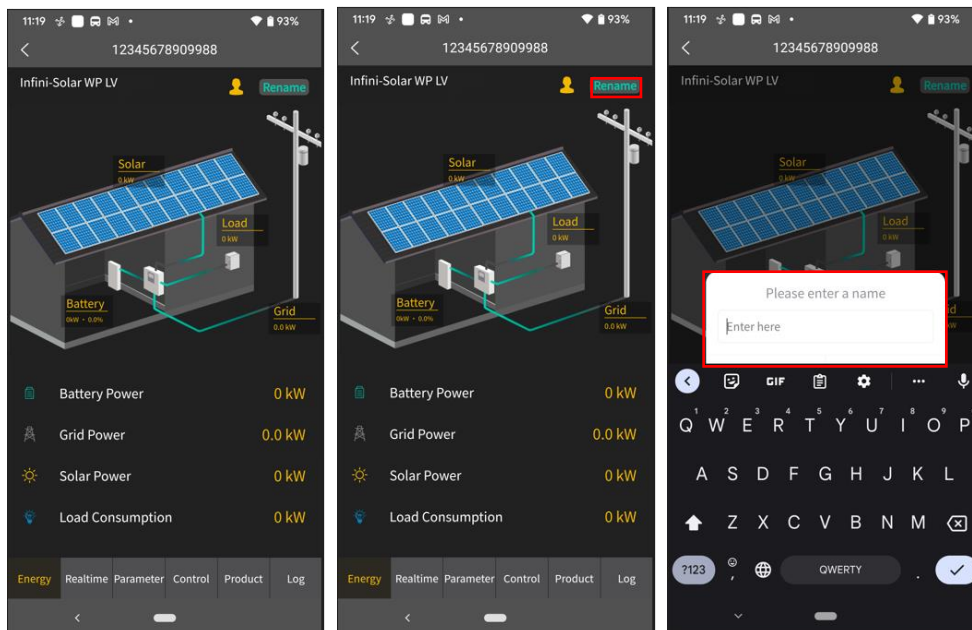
11:19 93%

12345678909988

Infini-Solar WP LV

Rename

Solar
0 kW

Load
0 kW

Battery
0kW · 0.0%

Grid
0.0 kW

Battery Power 0 kW

Grid Power 0.0 kW

Solar Power 0 kW

Load Consumption 0 kW

Energy Realtime Parameter Control Product Log

11:19 93%

12345678909988

Infini-Solar WP LV

Rename

Solar
0 kW

Load
0 kW

Battery
0kW · 0.0%

Grid
0.0 kW

Battery Power 0 kW

Grid Power 0.0 kW

Solar Power 0 kW

Load Consumption 0 kW

Energy Realtime Parameter Control Product Log

11:19 93%

12345678909988

Infini-Solar WP LV

Rename

Solar
0 kW

Load
0 kW

Grid

Please enter a name

Enter here

GIF

Q W E R T Y U I O P
1 2 3 4 5 6 7 8 9 0

A S D F G H J K L

Z X C V B N M

?123 , QWERTY .